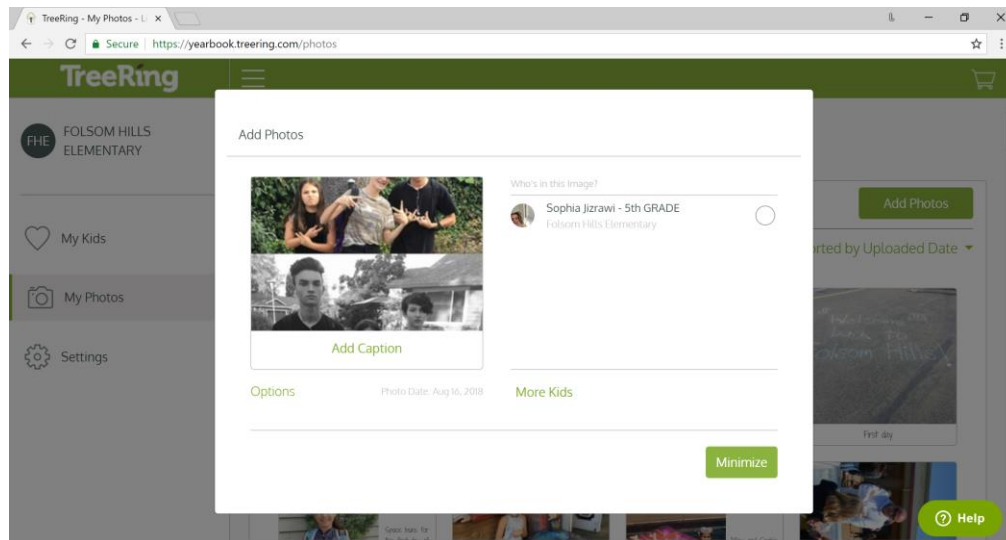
TreeRing - My Photos - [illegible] ×

Secure | https://yearbook.treering.com/photos

TreeRing

FHE FOLSOM HILLS ELEMENTARY

My Kids

My Photos

Settings

Add Photos

Who's in this image?

Sophia Jizrawi - 5th GRADE
Folsom Hills Elementary

Add Caption

Options

Photo Date: Aug 16, 2018

More Kids

Minimize

Add Photos

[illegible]rted by Uploaded Date

First day

Help